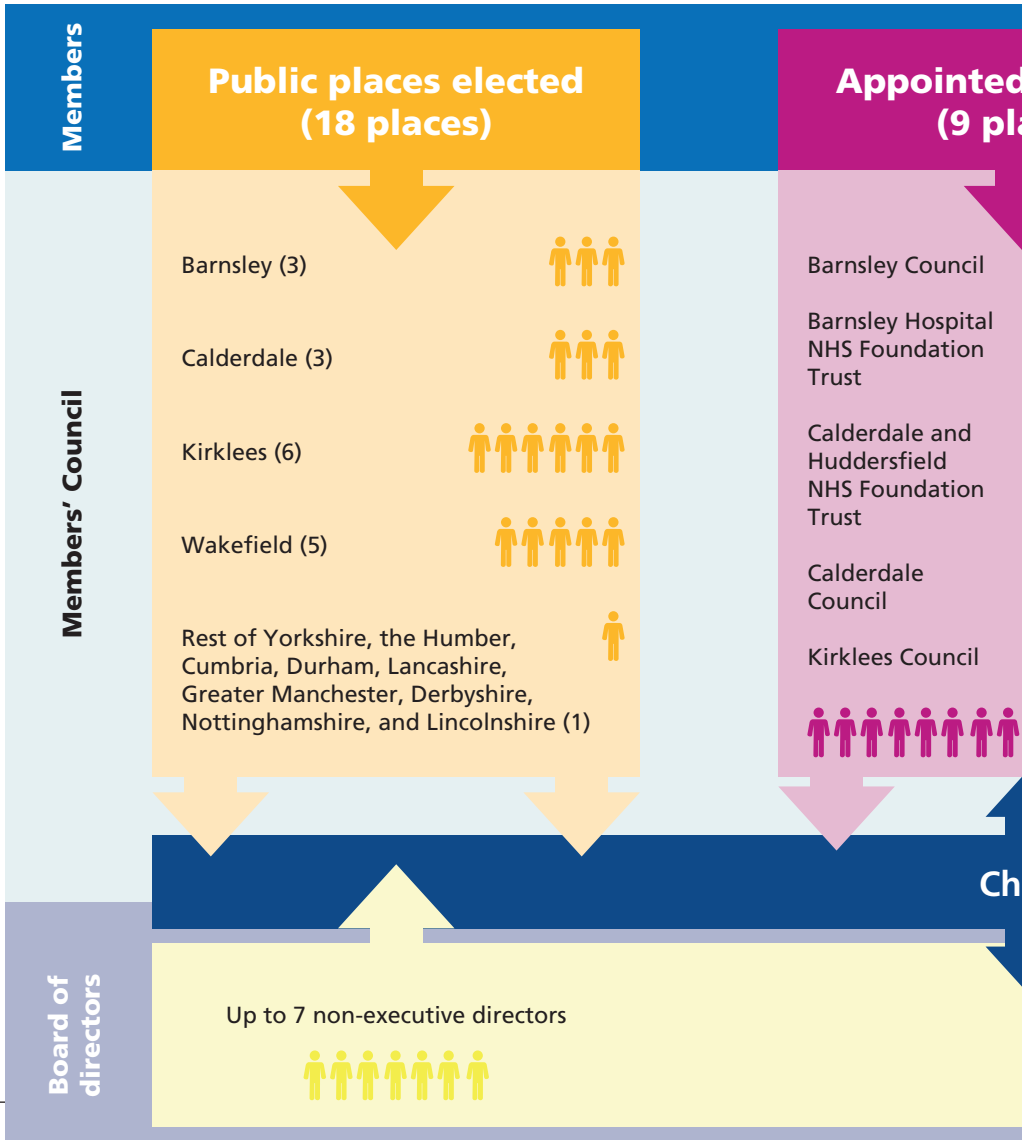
Members

Public places elected (18 places)

Appointed (9 pla

Members' Council

Barnsley (3)

Calderdale (3)

Kirklees (6)

Wakefield (5)

Rest of Yorkshire, the Humber, Cumbria, Durham, Lancashire, Greater Manchester, Derbyshire, Nottinghamshire, and Lincolnshire (1)

Barnsley Council

Barnsley Hospital NHS Foundation Trust

Calderdale and Huddersfield NHS Foundation Trust

Calderdale Council

Kirklees Council

Ch

Board of directors

Up to 7 non-executive directors